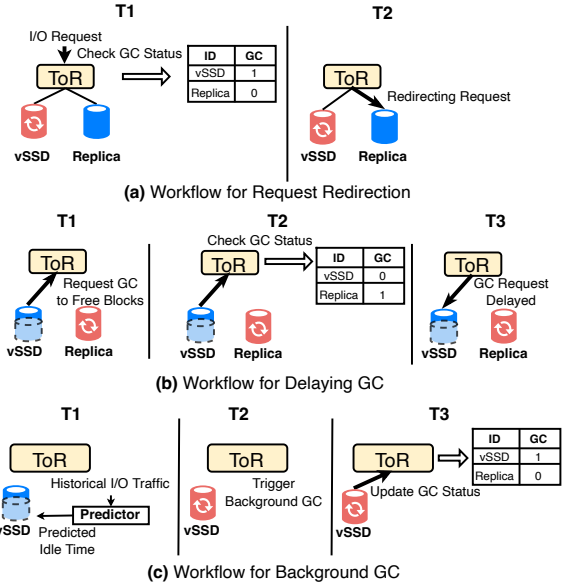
T1

I/O Request

Check GC Status

ToR

| ID | GC |
|---|---|
| vSSD | 1 |
| Replica | 0 |

vSSD

Replica

T2

ToR

Redirecting Request

vSSD

Replica

**(a)** Workflow for Request Redirection

T1

ToR

Request GC to Free Blocks

vSSD

Replica

T2

Check GC Status

ToR

| ID | GC |
|---|---|
| vSSD | 0 |
| Replica | 1 |

vSSD

Replica

T3

ToR

GC Request Delayed

vSSD

Replica

**(b)** Workflow for Delaying GC

T1

ToR

Historical I/O Traffic

Predictor

vSSD

Predicted Idle Time

T2

ToR

Trigger Background GC

vSSD

T3

ToR

| ID | GC |
|---|---|
| vSSD | 1 |
| Replica | 0 |

Update GC Status

vSSD

**(c)** Workflow for Background GC